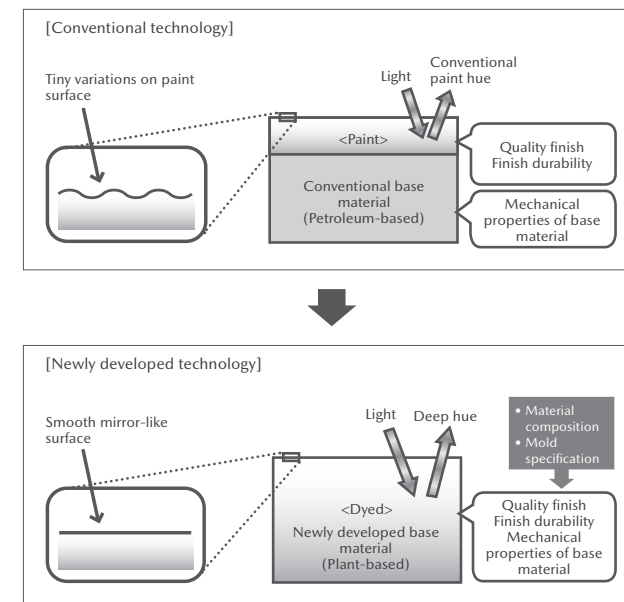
[Conventional technology]

Tiny variations on paint surface

Light

Conventional paint hue

<Paint>

Quality finish
Finish durability

Conventional base material
(Petroleum-based)

Mechanical properties of base material

[Newly developed technology]

Smooth mirror-like surface

Light

Deep hue

• Material composition
• Mold specification

<Dyed>
Newly developed base material
(Plant-based)

Quality finish
Finish durability
Mechanical properties of base material